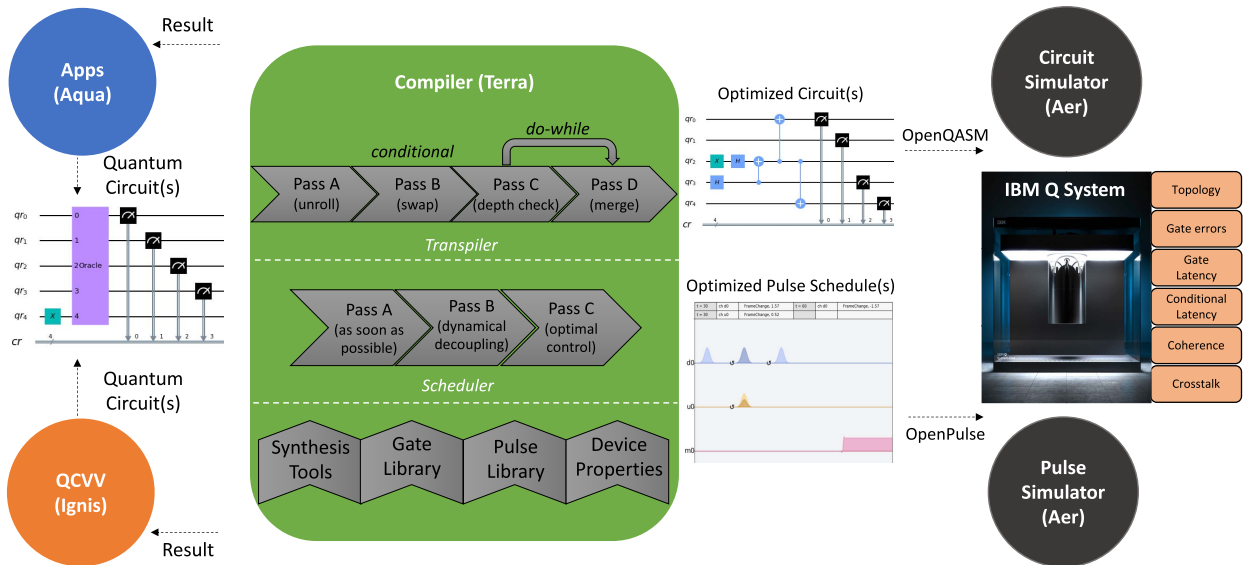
Result

Apps (Aqua)

Quantum Circuit(s)

$qr_0$
$qr_1$
$qr_2$
$qr_3$
$qr_4$
$cr$

0
1
2 Oracle
3
4

X

4

0 1 2 3

Quantum Circuit(s)

QCVV (Ignis)

Result

Compiler (Terra)

conditional

do-while

Pass A (unroll)

Pass B (swap)

Pass C (depth check)

Pass D (merge)

Transpiler

Pass A (as soon as possible)

Pass B (dynamical decoupling)

Pass C (optimal control)

Scheduler

Synthesis Tools

Gate Library

Pulse Library

Device Properties

Optimized Circuit(s)

$qr_0$
$qr_1$
$qr_2$
$qr_3$
$qr_4$
$cr$

X
H
H

4

0 1 2 3

OpenQASM

Optimized Pulse Schedule(s)

d0
u0
m0

OpenPulse

Circuit Simulator (Aer)

IBM Q System

Topology

Gate errors

Gate Latency

Conditional Latency

Coherence

Crosstalk

Pulse Simulator (Aer)